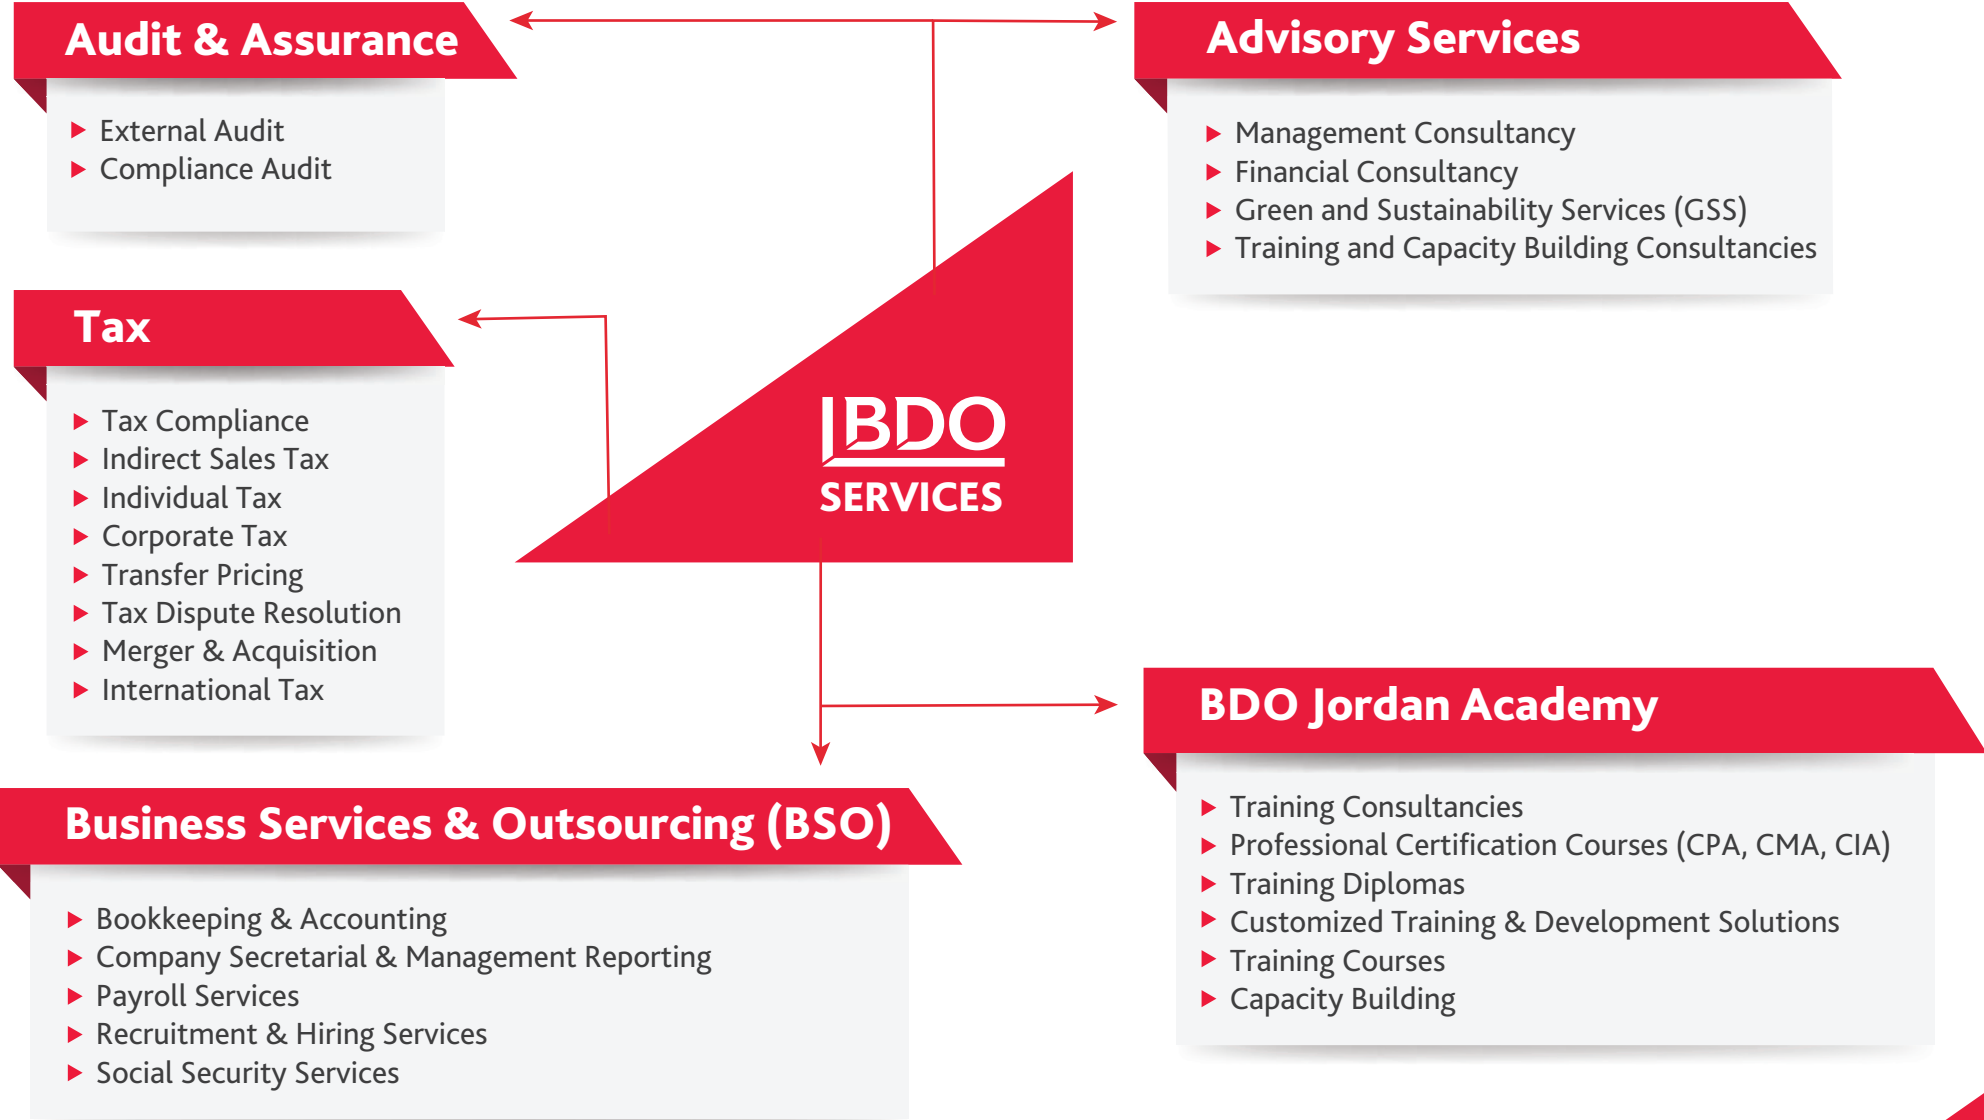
Audit & Assurance

External Audit
Compliance Audit

Advisory Services

Management Consultancy
Financial Consultancy
Green and Sustainability Services (GSS)
Training and Capacity Building Consultancies

Tax

Tax Compliance
Indirect Sales Tax
Individual Tax
Corporate Tax
Transfer Pricing
Tax Dispute Resolution
Merger & Acquisition
International Tax

BDO
SERVICES

BDO Jordan Academy

Training Consultancies
Professional Certification Courses (CPA, CMA, CIA)
Training Diplomas
Customized Training & Development Solutions
Training Courses
Capacity Building

Business Services & Outsourcing (BSO)

Bookkeeping & Accounting
Company Secretarial & Management Reporting
Payroll Services
Recruitment & Hiring Services
Social Security Services